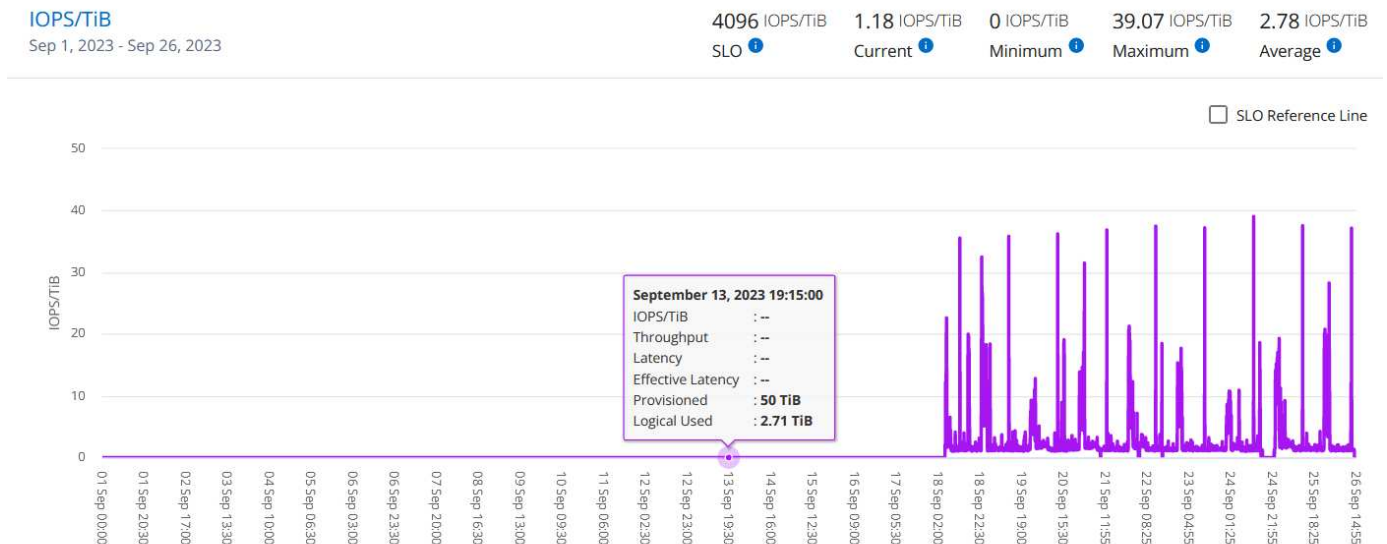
IOPS/TiB
Sep 1, 2023 - Sep 26, 2023

4096 IOPS/TiB
SLO

1.18 IOPS/TiB
Current

0 IOPS/TiB
Minimum

39.07 IOPS/TiB
Maximum

2.78 IOPS/TiB
Average

SLO Reference Line

IOPS/TiB

50
40
30
20
10
0

September 13, 2023 19:15:00
IOPS/TiB : --
Throughput : --
Latency : --
Effective Latency : --
Provisioned : 50 TiB
Logical Used : 2.71 TiB

01 Sep 00:00
01 Sep 20:30
02 Sep 17:00
03 Sep 13:30
04 Sep 10:00
05 Sep 06:30
06 Sep 03:00
06 Sep 23:30
07 Sep 20:00
08 Sep 16:30
09 Sep 13:00
10 Sep 09:30
11 Sep 06:00
12 Sep 02:30
12 Sep 23:00
13 Sep 19:30
14 Sep 16:00
15 Sep 12:30
16 Sep 09:00
17 Sep 05:30
18 Sep 02:00
18 Sep 22:30
19 Sep 19:00
20 Sep 15:30
21 Sep 11:55
22 Sep 08:25
23 Sep 04:55
24 Sep 01:25
24 Sep 21:55
25 Sep 18:25
26 Sep 14:55